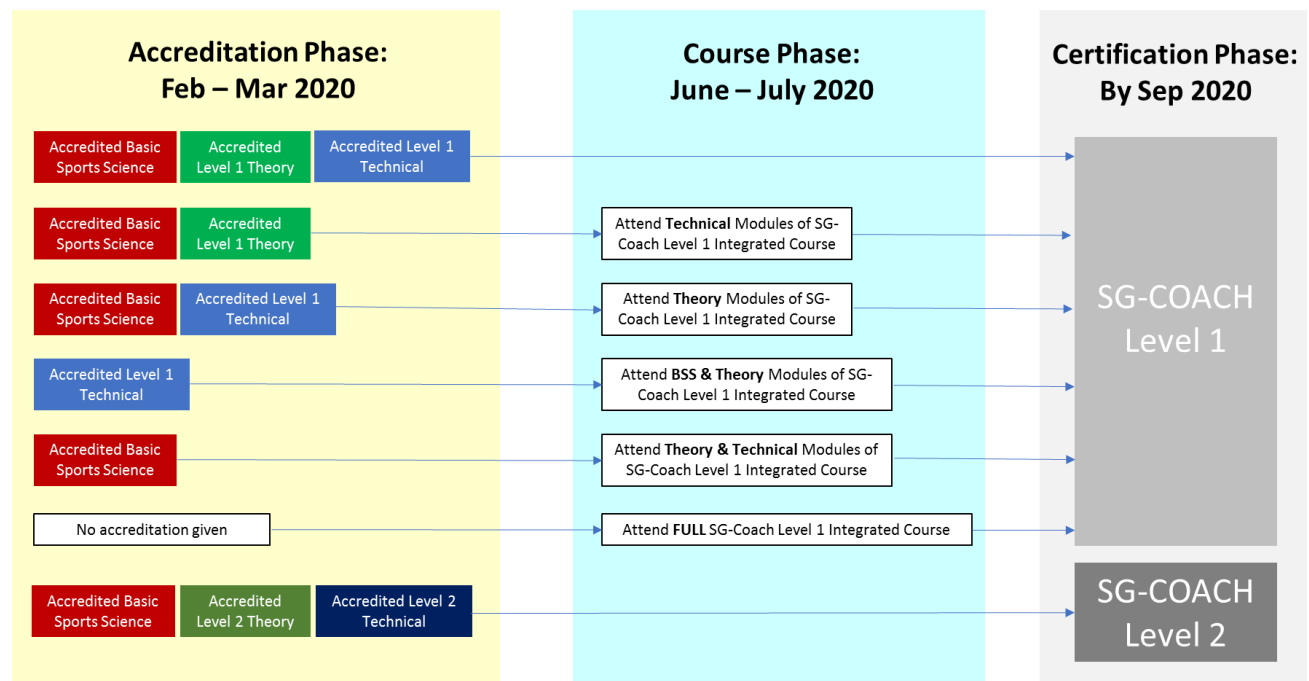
Accreditation Phase:
Feb – Mar 2020

Accredited Basic Sports Science

Accredited Level 1 Theory

Accredited Level 1 Technical

Accredited Basic Sports Science

Accredited Level 1 Theory

Accredited Basic Sports Science

Accredited Level 1 Technical

Accredited Level 1 Technical

Accredited Basic Sports Science

No accreditation given

Accredited Basic Sports Science

Accredited Level 2 Theory

Accredited Level 2 Technical

Course Phase:
June – July 2020

Attend **Technical** Modules of SG-Coach Level 1 Integrated Course

Attend **Theory** Modules of SG-Coach Level 1 Integrated Course

Attend **BSS & Theory** Modules of SG-Coach Level 1 Integrated Course

Attend **Theory & Technical** Modules of SG-Coach Level 1 Integrated Course

Attend **FULL** SG-Coach Level 1 Integrated Course

Certification Phase:
By Sep 2020

SG-COACH Level 1

SG-COACH Level 2